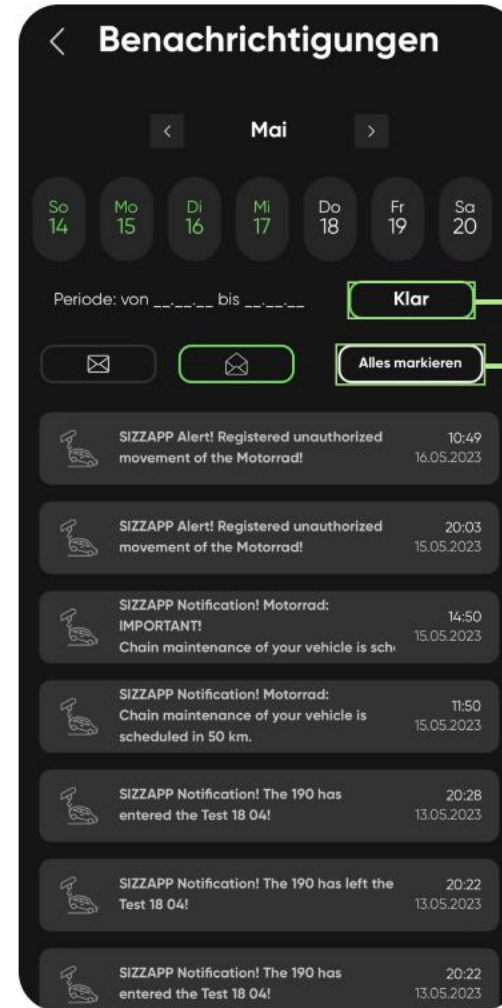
Benachrichtigungen

Mai

So 14
Mo 15
Di 16
Mi 17
Do 18
Fr 19
Sa 20

Periode: von __.__.__ bis __.__.__

Klar

Alles markieren

SIZZAPP Alert! Registered unauthorized movement of the Motorrad!
10:49
16.05.2023

SIZZAPP Alert! Registered unauthorized movement of the Motorrad!
20:03
15.05.2023

SIZZAPP Notification! Motorrad: IMPORTANT!
Chain maintenance of your vehicle is sch
14:50
15.05.2023

SIZZAPP Notification! Motorrad: Chain maintenance of your vehicle is scheduled in 50 km.
11:50
15.05.2023

SIZZAPP Notification! The 190 has entered the Test 18 04!
20:28
13.05.2023

SIZZAPP Notification! The 190 has left the Test 18 04!
20:22
13.05.2023

SIZZAPP Notification! The 190 has entered the Test 18 04!
20:22
13.05.2023